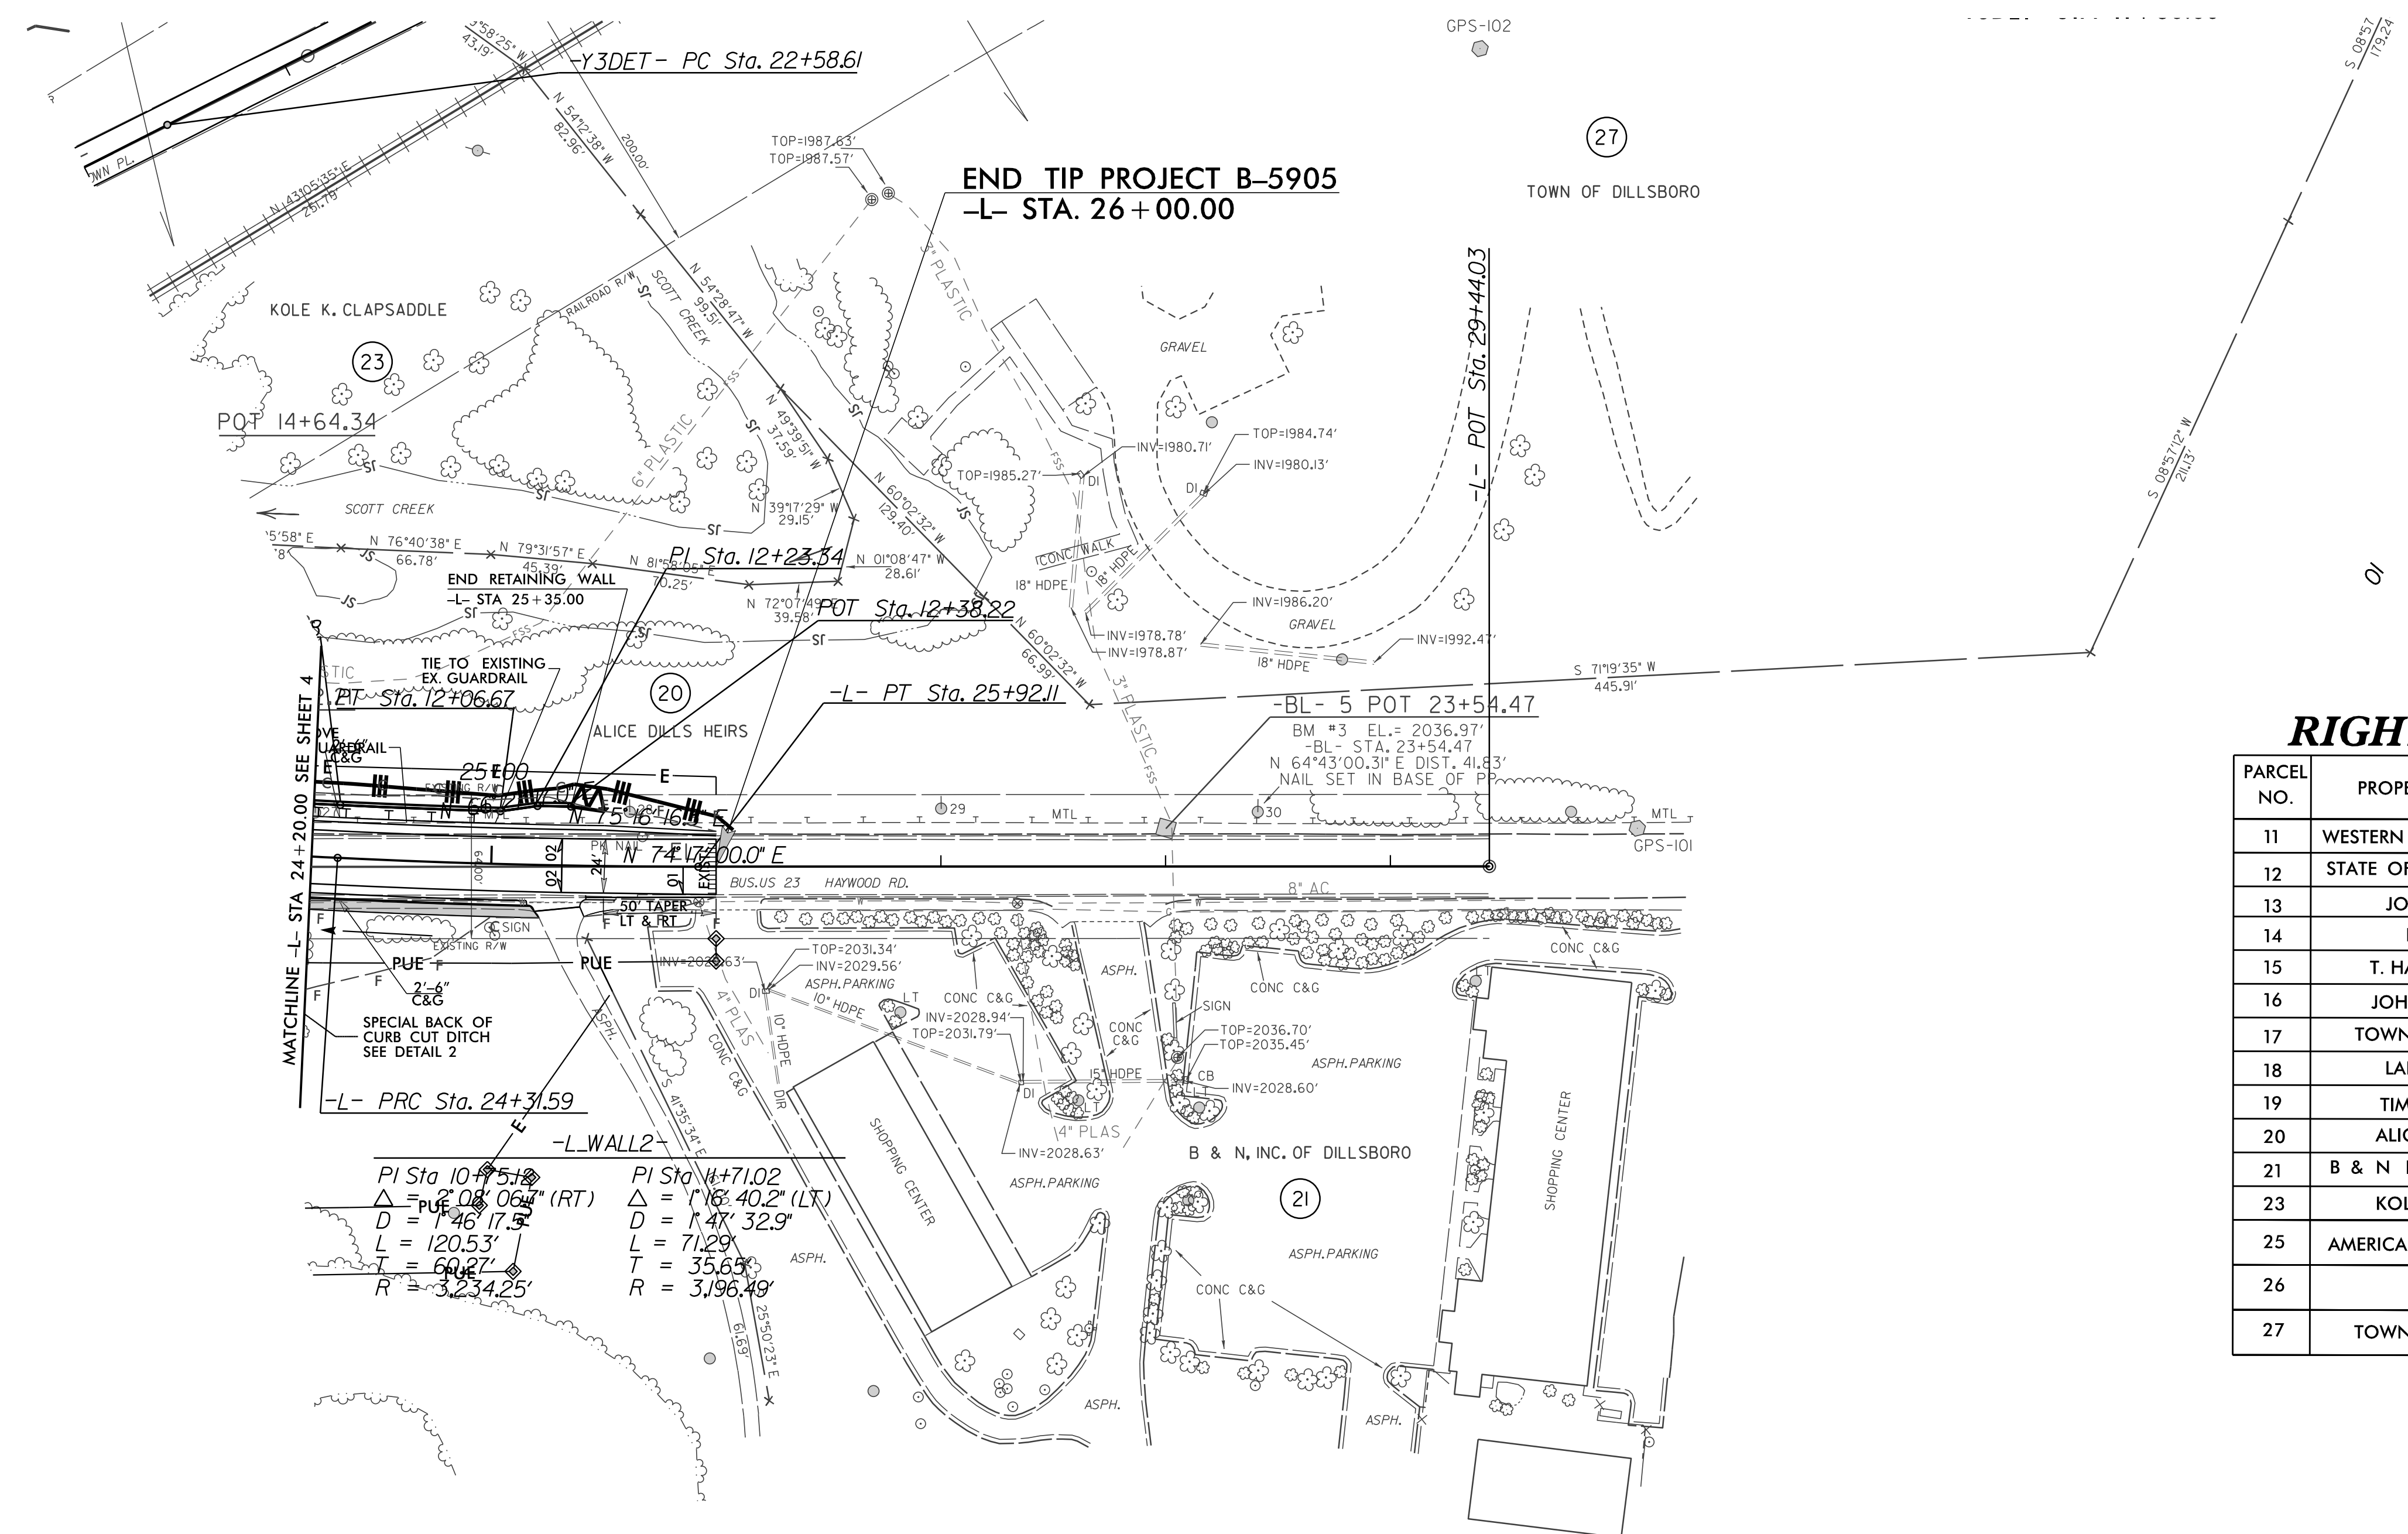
-Y3DET- PC Sta. 22+58.61

GPS-102

27
TOWN OF DILLSBORO

END TIP PROJECT B-5905
-L- STA. 26+00.00

TOP=1987.63'
TOP=1987.57'

N 54°12'38" W
82.96'

200.00'

N 43°05'35" E
261.79'

KOLE K. CLAPSADDLE

23

POT 14+64.34

RAILROAD R/W

SCOTT CREEK

N 54°28'47" W
99.51'

6" PLASTIC

3" PLASTIC

GRAVEL

N 49°39'51" W
37.59'

N 39°17'29" W
29.15'

N 60°02'32" W
129.40'

TOP=1985.27'

INV=1980.71'

TOP=1984.74'
INV=1980.13'

DI

DI

-L- POT Sta. 29+44.03

S 08°57'12" W
211.13'

S 08°57
179.24

SCOTT CREEK

N 76°40'38" E
66.78'

N 79°31'57" E
45.39'

N 81°58'05" E
70.25'

PI Sta. 12+23.34

N 01°08'47" W
28.61'

CONC WALK

18" HDPE

18" HDPE

END RETAINING WALL
-L- STA 25+35.00

N 72°07'49" E
39.58'

POT Sta. 12+38.22

N 60°02'32" W
66.99'

INV=1986.20'
GRAVEL

INV=1978.78'
INV=1978.87'

18" HDPE

INV=1992.47'

S 71°19'35" W
445.91'

TIE TO EXISTING
EX. GUARDRAIL

20

PT Sta. 12+06.67

ALICE DILLS HEIRS

-L- PT Sta. 25+92.11

-BL- 5 POT 23+54.47

BM #3 EL.= 2036.97'
-BL- STA. 23+54.47
N 64°43'00.31" E DIST. 41.83'
NAIL SET IN BASE OF PP

RIGH

MATCHLINE -L- STA 24+20.00 SEE SHEET 4

GUARDRAIL
C&G

25+00

N 75°16'16" E

29

MTL

30

MTL

GPS-101

PK NAIL

N 74°17'00.0" E

BUS.US 23 HAYWOOD RD.

8" AC

50' TAPER
LT & RT

SIGN

EXISTING R/W

PUE

PUE

2'-6"
C&G

SPECIAL BACK OF
CURB CUT DITCH
SEE DETAIL 2

-L- PRC Sta. 24+31.59

-L_WALL2-

INV=2028.63'

TOP=2031.34'
INV=2029.56'

ASPH. PARKING

10" HDPE

4" PLAS

10" HDPE

CONC C&G

CONC C&G

DIR

INV=2028.94'
TOP=2031.79'

LT

CONC C&G

ASPH.

CONC C&G

SIGN

TOP=2036.70'
TOP=2035.45'

CONC C&G

ASPH. PARKING

15" HDPE

CB
INV=2028.60'

DI

4" PLAS

INV=2028.63'

SHOPPING CENTER

SHOPPING CENTER

B & N, INC. OF DILLSBORO

21

ASPH. PARKING

ASPH. PARKING

CONC C&G

ASPH.

ASPH.

ASPH.

S 41°35'34" E

25°50'23" E
61.69'

PI Sta 10+75.12
△ = 2°08'06.7" (RT)
D = 1°46'17.5"
L = 120.53'
T = 60.27'
R = 3,234.25'

PI Sta 11+71.02
△ = 1°16'40.2" (LT)
D = 1°47'32.9"
L = 71.29'
T = 35.65'
R = 3,196.49'

| PARCEL NO. | PROPE |
|---|---|
| 11 | WESTERN |
| 12 | STATE OF |
| 13 | JO |
| 14 | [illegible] |
| 15 | T. HA |
| 16 | JOH |
| 17 | TOWN |
| 18 | LA |
| 19 | TIM |
| 20 | ALIC |
| 21 | B & N |
| 23 | KOL |
| 25 | AMERICA |
| 26 | |
| 27 | TOWN |

10